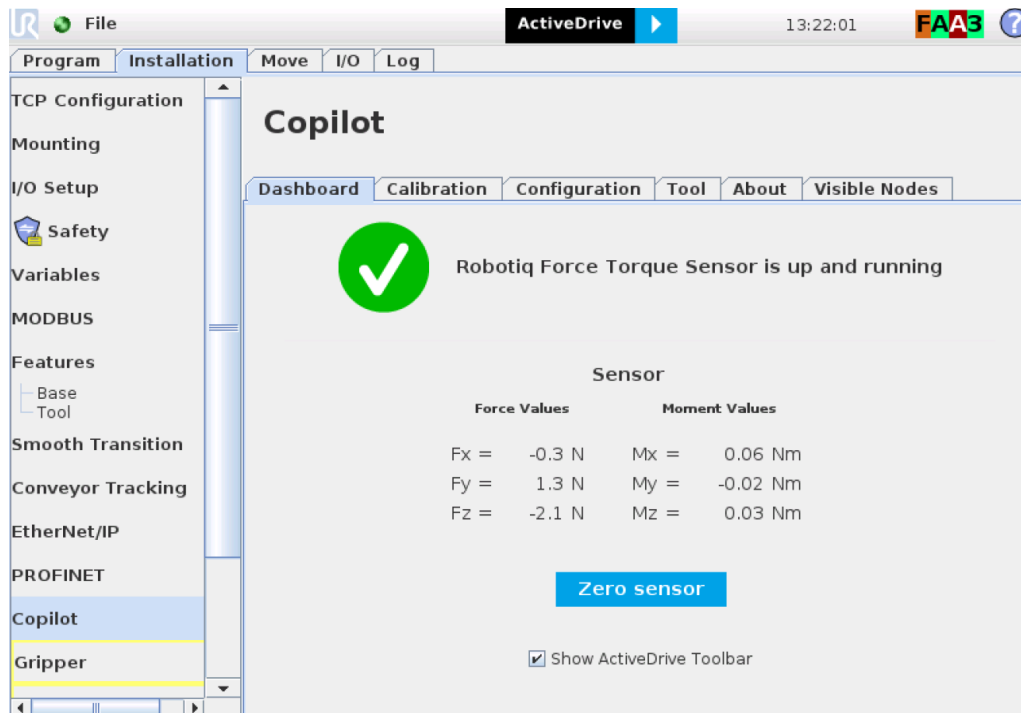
File

ActiveDrive

13:22:01

FAA3

Program | Installation | Move | I/O | Log

TCP Configuration
Mounting
I/O Setup
Safety
Variables
MODBUS
Features
Base
Tool
Smooth Transition
Conveyor Tracking
EtherNet/IP
PROFINET
Copilot
Gripper

Copilot

Dashboard | Calibration | Configuration | Tool | About | Visible Nodes

Robotiq Force Torque Sensor is up and running

Sensor

Force Values

Moment Values

Fx = -0.3 N
Fy = 1.3 N
Fz = -2.1 N

Mx = 0.06 Nm
My = -0.02 Nm
Mz = 0.03 Nm

Zero sensor

Show ActiveDrive Toolbar